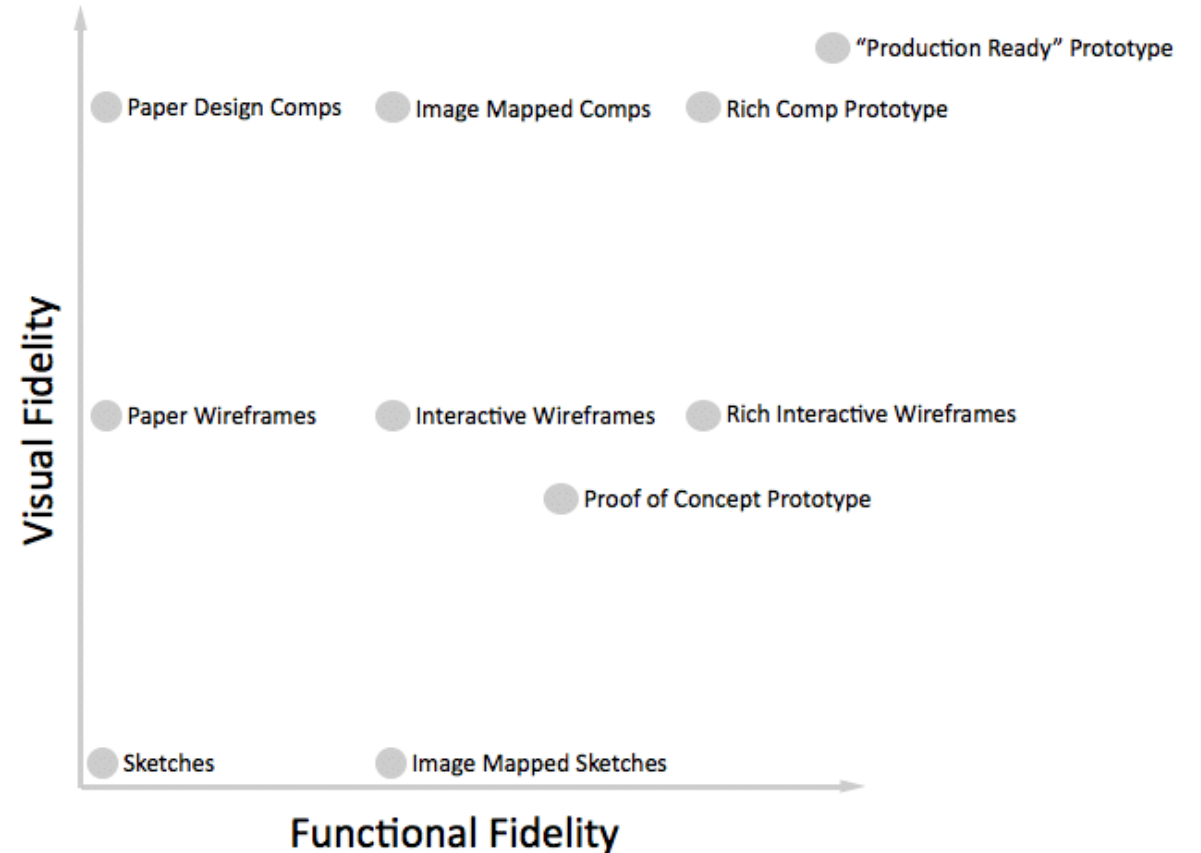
"Production Ready" Prototype

Paper Design Comps
Image Mapped Comps
Rich Comp Prototype

Visual Fidelity

Paper Wireframes
Interactive Wireframes
Rich Interactive Wireframes

Proof of Concept Prototype

Sketches
Image Mapped Sketches

Functional Fidelity